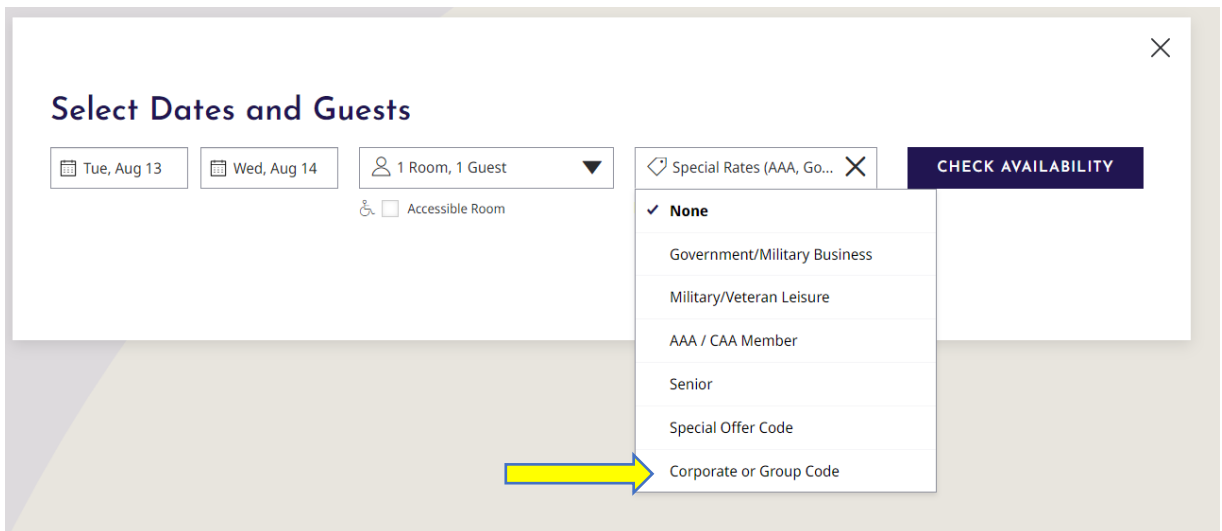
Select Dates and Guests

Tue, Aug 13

Wed, Aug 14

1 Room, 1 Guest

Accessible Room

Special Rates (AAA, Go...

CHECK AVAILABILITY

✓ None

Government/Military Business

Military/Veteran Leisure

AAA / CAA Member

Senior

Special Offer Code

Corporate or Group Code